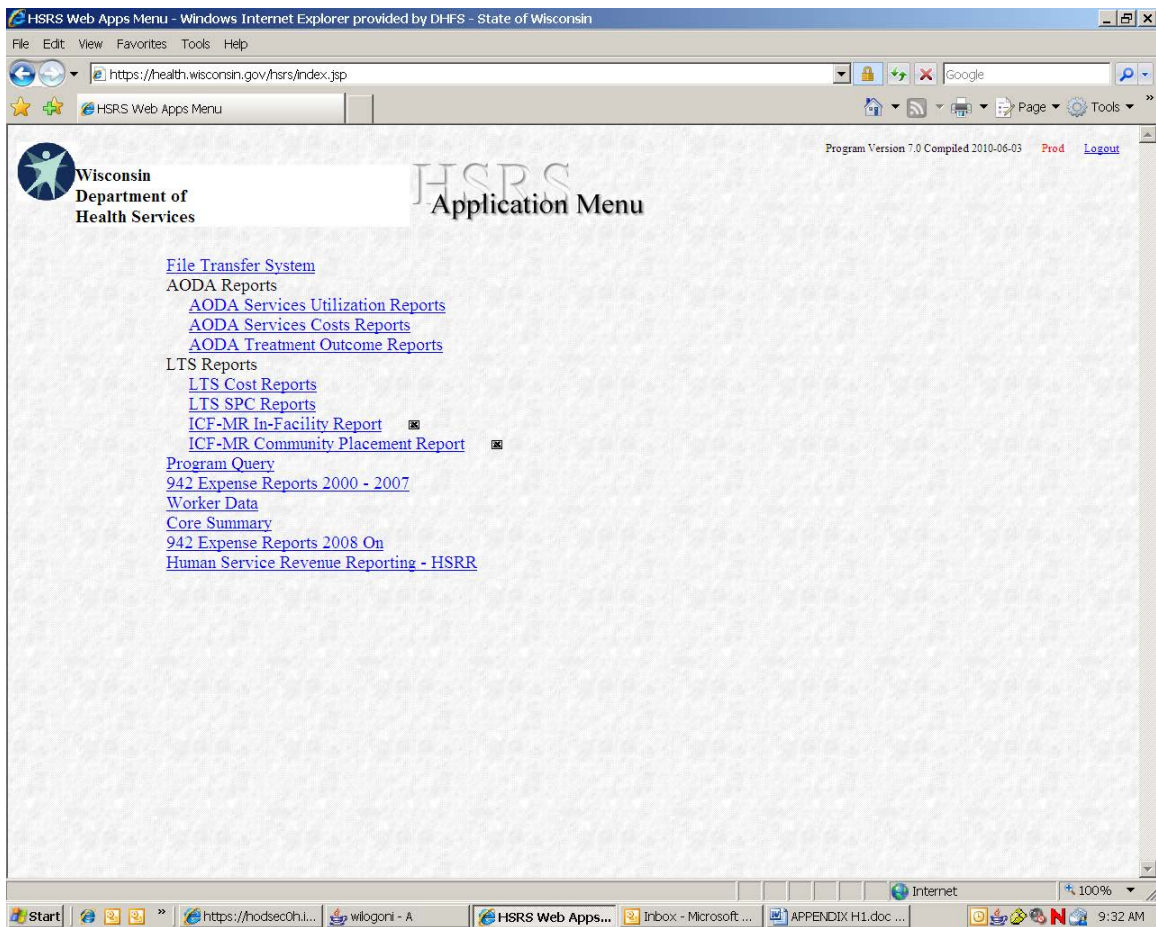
HSRS Web Apps Menu - Windows Internet Explorer provided by DHFS - State of Wisconsin

File Edit View Favorites Tools Help

https://health.wisconsin.gov/hsrs/index.jsp

Google

HSRS Web Apps Menu

Page Tools

Program Version 7.0 Compiled 2010-06-03 Prod Logout

Wisconsin Department of Health Services

HSRS Application Menu

File Transfer System
AODA Reports
AODA Services Utilization Reports
AODA Services Costs Reports
AODA Treatment Outcome Reports
LTS Reports
LTS Cost Reports
LTS SPC Reports
ICF-MR In-Facility Report
ICF-MR Community Placement Report
Program Query
942 Expense Reports 2000 - 2007
Worker Data
Core Summary
942 Expense Reports 2008 On
Human Service Revenue Reporting - HSRR

Internet 100%

Start https://hodsec0h.i... wilogoni - A HSRS Web Apps... Inbox - Microsoft ... APPENDIX H1.doc ... 9:32 AM